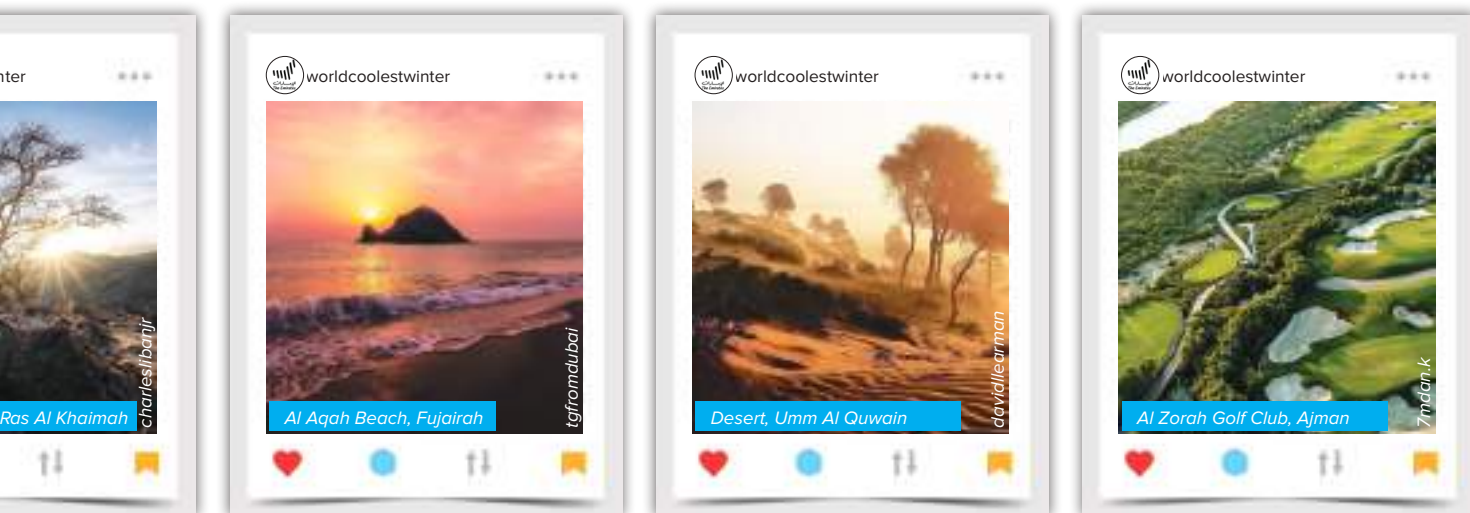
nter •••

Ras Al Khaimah

charlesfbanjr

worldcoolestwinter •••

Al Aqah Beach, Fujairah

tgfromdubai

worldcoolestwinter •••

Desert, Umm Al Quwain

davidlearman

worldcoolestwinter •••

Al Zorah Golf Club, Ajman

7mdan.k